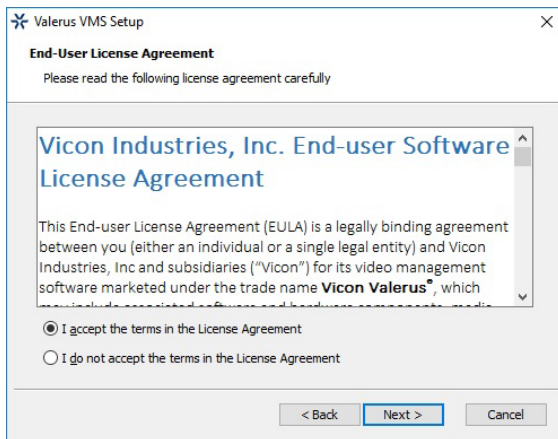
Valerus VMS Setup

End-User License Agreement

Please read the following license agreement carefully

Vicon Industries, Inc. End-user Software License Agreement

This End-user License Agreement (EULA) is a legally binding agreement between you (either an individual or a single legal entity) and Vicon Industries, Inc and subsidiaries ("Vicon") for its video management software marketed under the trade name **Vicon Valerus®**, which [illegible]

I accept the terms in the License Agreement

I do not accept the terms in the License Agreement

< Back
Next >
Cancel